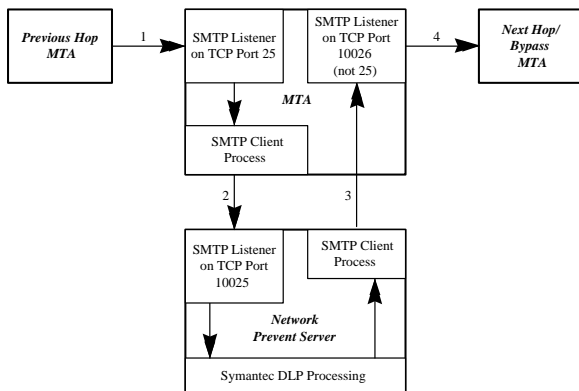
Previous Hop MTA

1

SMTP Listener on TCP Port 25

SMTP Listener on TCP Port 10026 (not 25)

4

Next Hop/ Bypass MTA

MTA

SMTP Client Process

2

3

SMTP Listener on TCP Port 10025

SMTP Client Process

Network Prevent Server

Symantec DLP Processing